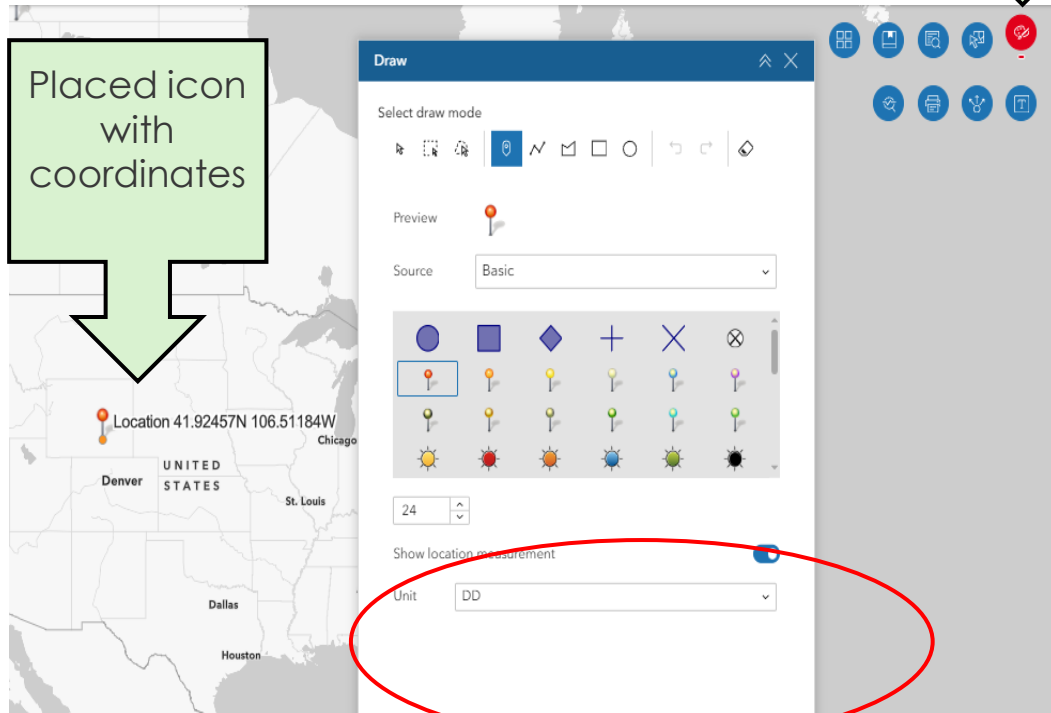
Placed icon with coordinates

Location 41.92457N 106.51184W

Chicago

UNITED STATES

Denver

St. Louis

Dallas

Houston

Draw

Select draw mode

Preview

Source Basic

24

Show location measurement

Unit DD